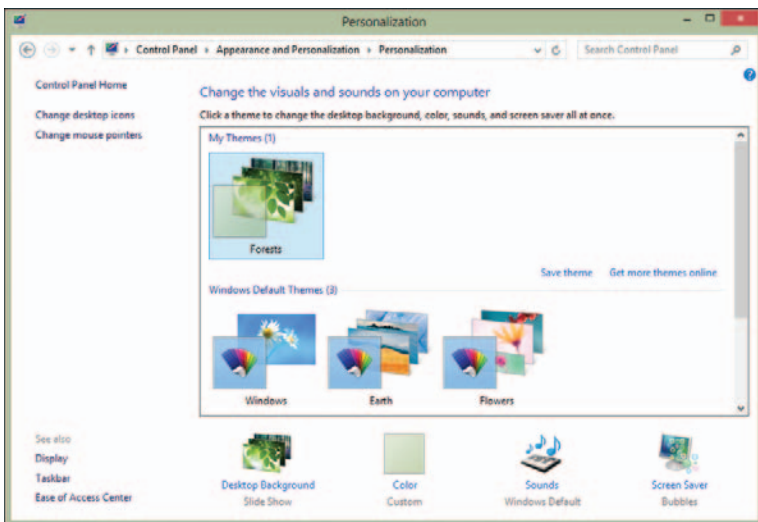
Personalization

Control Panel ▸ Appearance and Personalization ▸ Personalization

Search Control Panel

Control Panel Home

Change desktop icons

Change mouse pointers

Change the visuals and sounds on your computer

Click a theme to change the desktop background, color, sounds, and screen saver all at once.

My Themes (1)

Forests

Save theme

Get more themes online

Windows Default Themes (3)

Windows

Earth

Flowers

See also

Display

Taskbar

Ease of Access Center

Desktop Background
Slide Show

Color
Custom

Sounds
Windows Default

Screen Saver
Bubbles